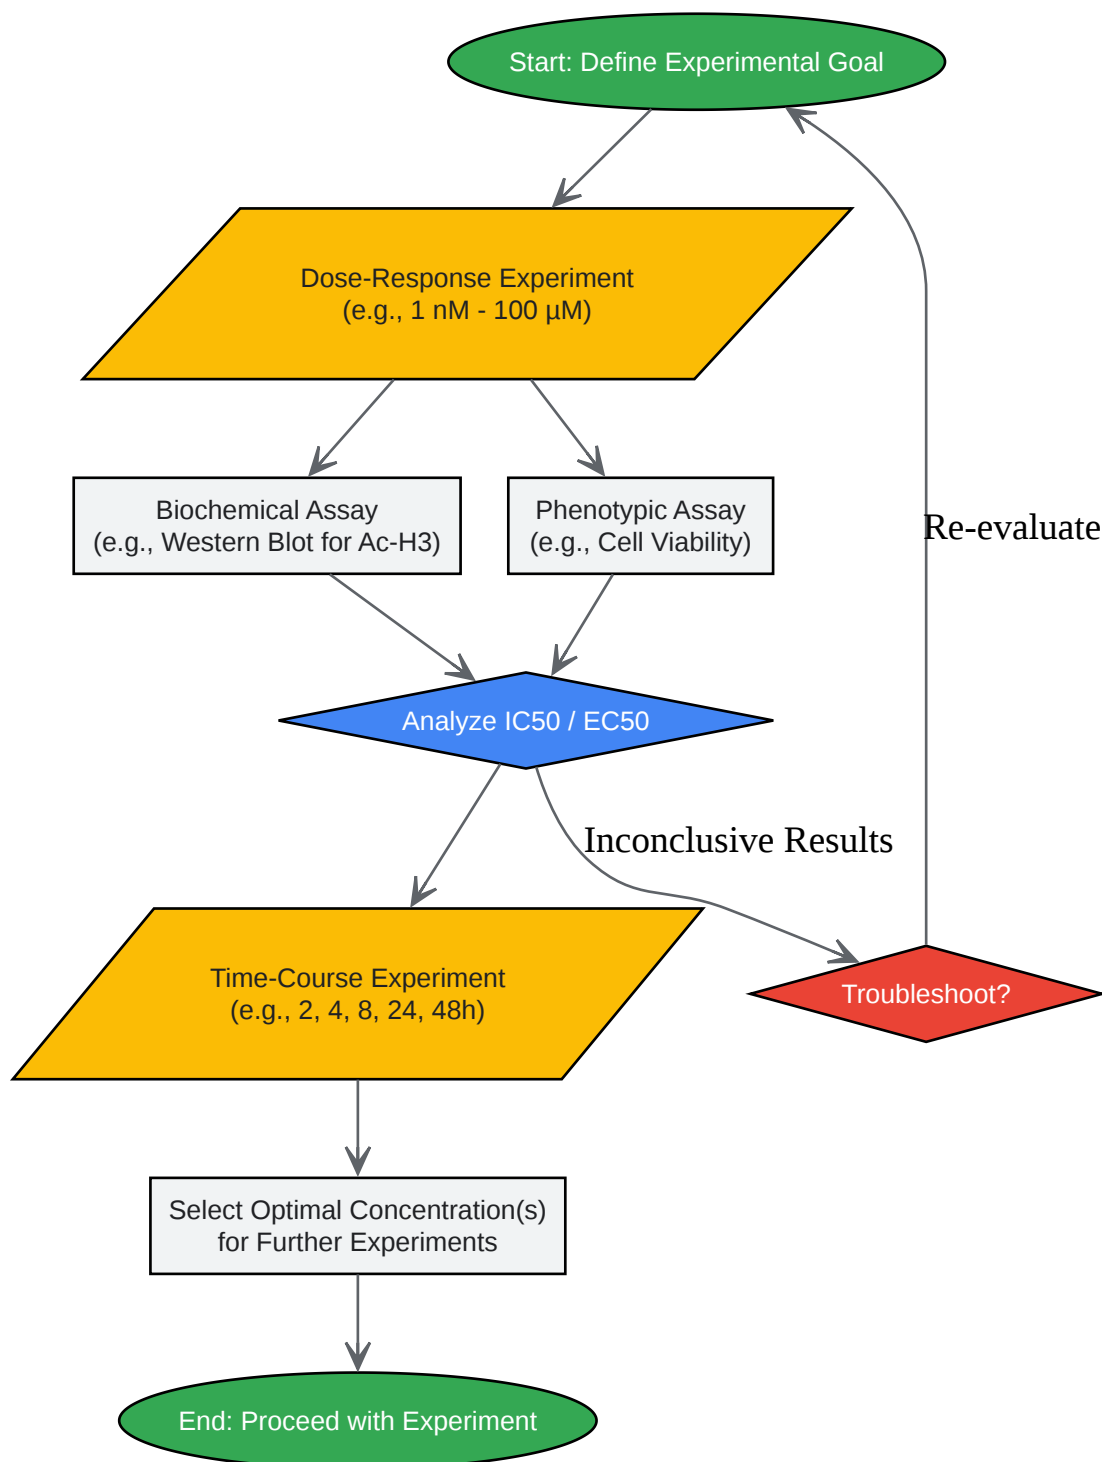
Start: Define Experimental Goal

Dose-Response Experiment
(e.g., 1 nM - 100 µM)

Re-evaluate

Biochemical Assay
(e.g., Western Blot for Ac-H3)

Phenotypic Assay
(e.g., Cell Viability)

Analyze IC50 / EC50

Inconclusive Results

Time-Course Experiment
(e.g., 2, 4, 8, 24, 48h)

Troubleshoot?

Select Optimal Concentration(s)
for Further Experiments

End: Proceed with Experiment